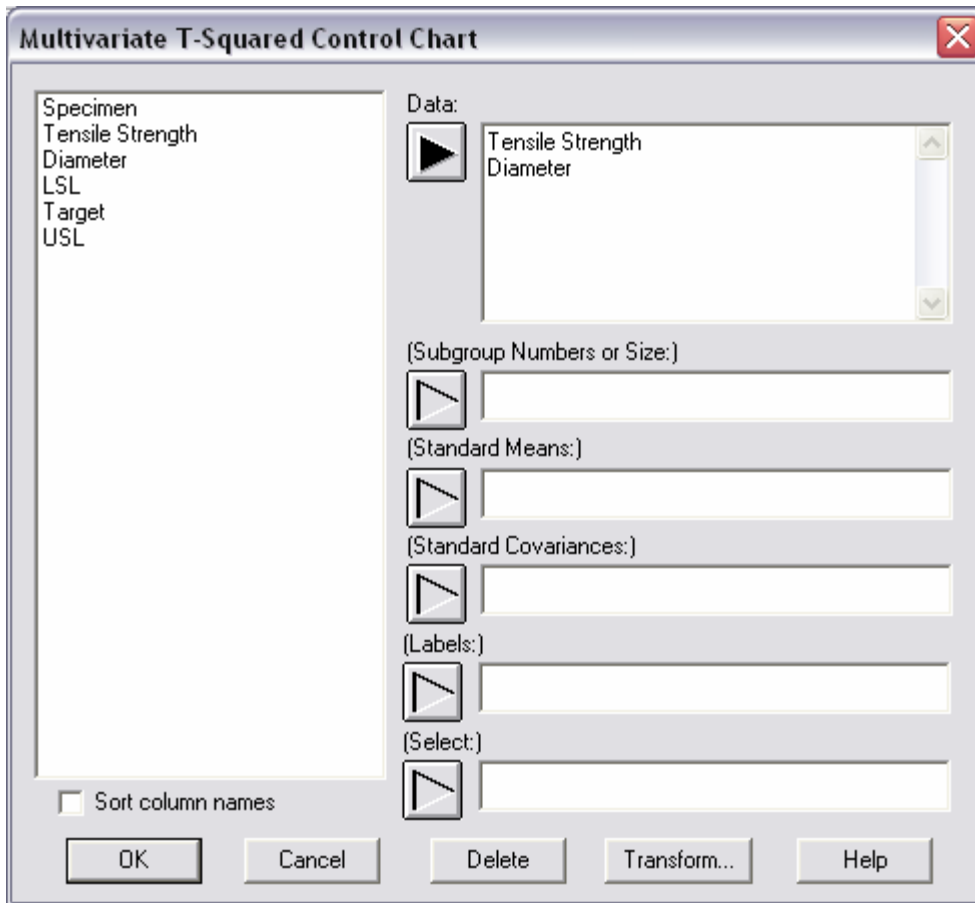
Multivariate T-Squared Control Chart

Specimen
Tensile Strength
Diameter
LSL
Target
USL

Data:

Tensile Strength
Diameter

(Subgroup Numbers or Size:)

(Standard Means:)

(Standard Covariances:)

(Labels:)

(Select:)

Sort column names

OK

Cancel

Delete

Transform...

Help